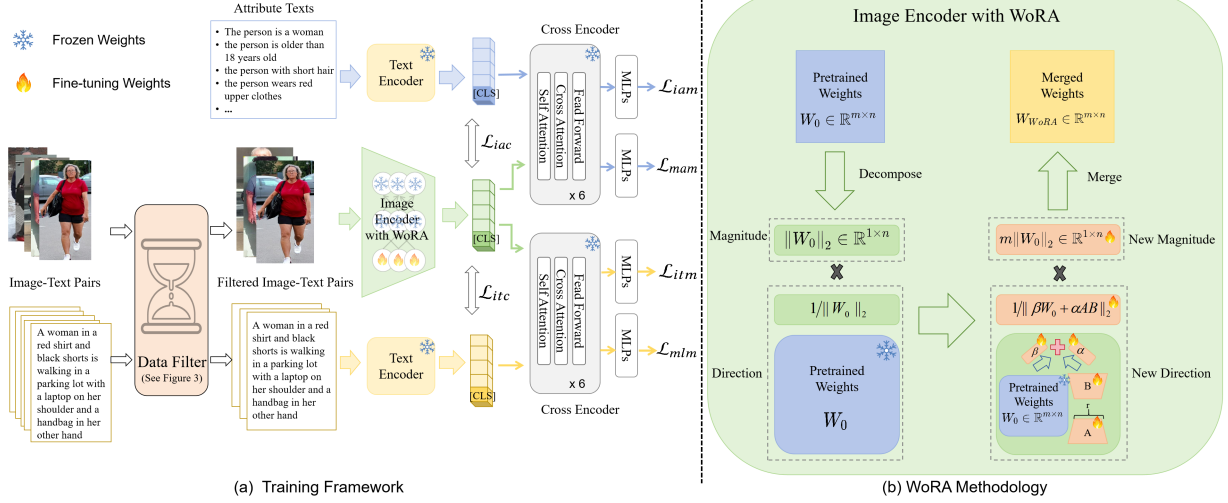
Frozen Weights

Fine-tuning Weights

Attribute Texts

- The person is a woman
- the person is older than 18 years old
- the person with short hair
- the person wears red upper clothes
- ...

Text Encoder

[CLS]

Cross Encoder

Self Attention

Cross Attention

Fead Forward

x 6

MLPs

$\mathcal{L}_{iam}$

$\mathcal{L}_{iac}$

MLPs

$\mathcal{L}_{mam}$

Image Encoder with WoRA

[CLS]

Image-Text Pairs

Data Filter (See Figure 3)

Filtered Image-Text Pairs

A woman in a red shirt and black shorts is walking in a parking lot with a laptop on her shoulder and a handbag in her other hand

A woman in a red shirt and black shorts is walking in a parking lot with a laptop on her shoulder and a handbag in her other hand

$\mathcal{L}_{itc}$

Text Encoder

[CLS]

Self Attention

Cross Attention

Fead Forward

x 6

MLPs

$\mathcal{L}_{itm}$

MLPs

$\mathcal{L}_{mlm}$

Cross Encoder

(a) Training Framework

Image Encoder with WoRA

Pretrained Weights $W_0 \in \mathbb{R}^{m\times n}$

Merged Weights $W_{WoRA} \in \mathbb{R}^{m\times n}$

Decompose

Merge

Magnitude

$\|W_0\|_2 \in \mathbb{R}^{1\times n}$

$m\|W_0\|_2 \in \mathbb{R}^{1\times n}$

New Magnitude

$1/\|W_0\|_2$

$1/\|\beta W_0 + \alpha AB\|_2$

Direction

Pretrained Weights

$W_0$

$\beta$

$\alpha$

B

Pretrained Weights $W_0 \in \mathbb{R}^{m\times n}$

r

A

New Direction

(b) WoRA Methodology